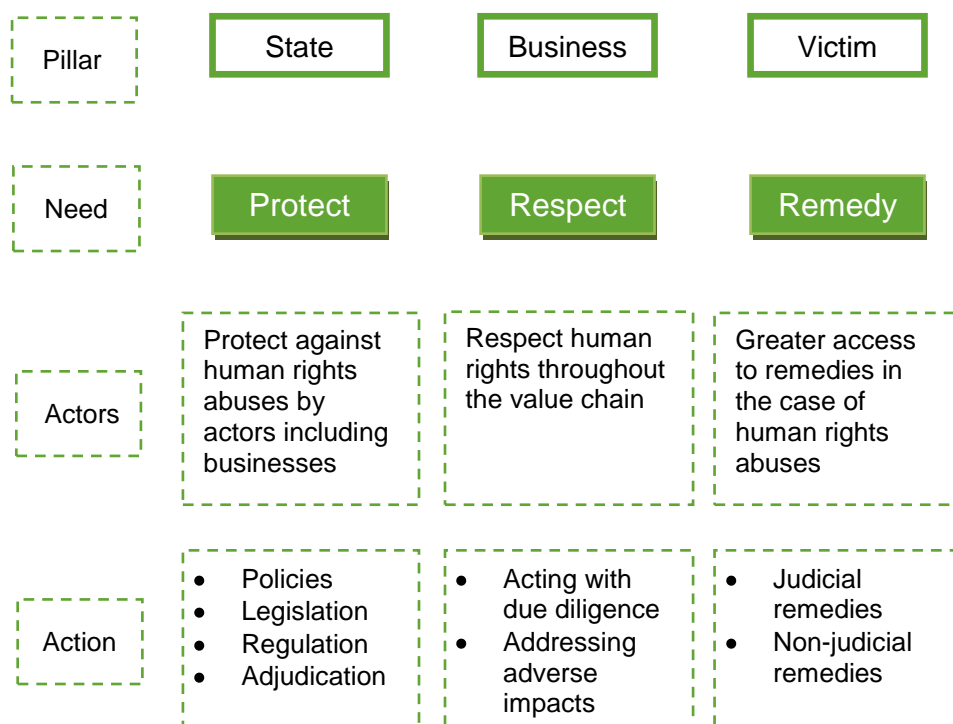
| Pillar | State | Business | Victim |
|---|---|---|---|
| Need | Protect | Respect | Remedy |
| Actors | Protect against human rights abuses by actors including businesses | Respect human rights throughout the value chain | Greater access to remedies in the case of human rights abuses |
| Action | • Policies<br>• Legislation<br>• Regulation<br>• Adjudication | • Acting with due diligence<br>• Addressing adverse impacts | • Judicial remedies<br>• Non-judicial remedies |